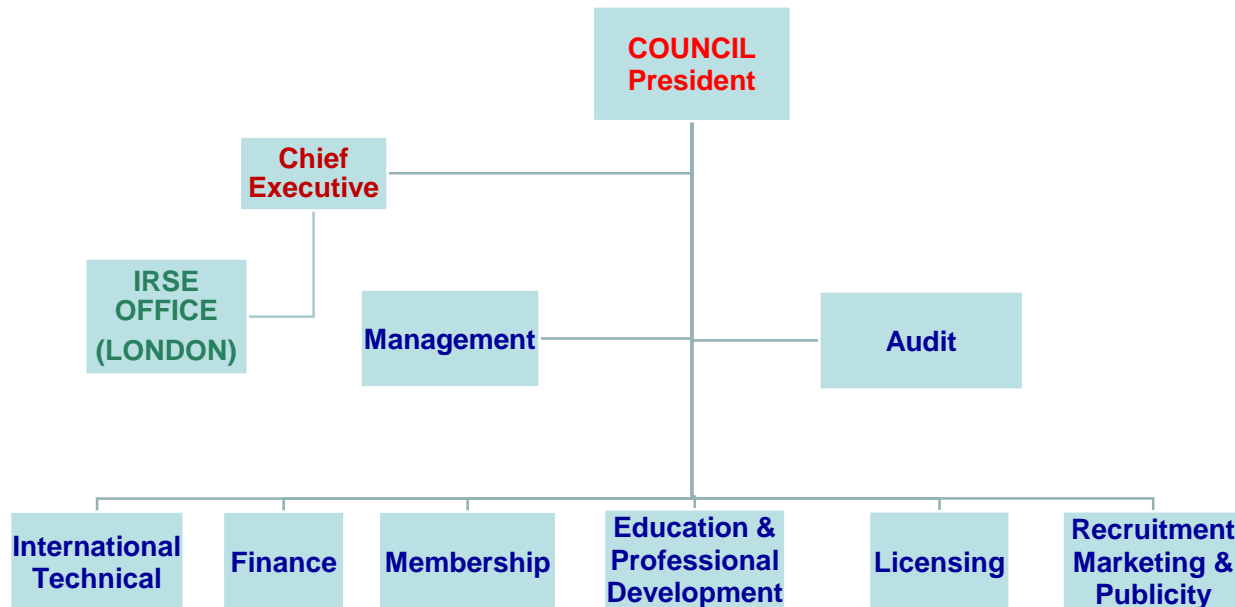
COUNCIL
President

Chief
Executive

IRSE
OFFICE
(LONDON)

Management

Audit

International
Technical

Finance

Membership

Education &
Professional
Development

Licensing

Recruitment
Marketing &
Publicity